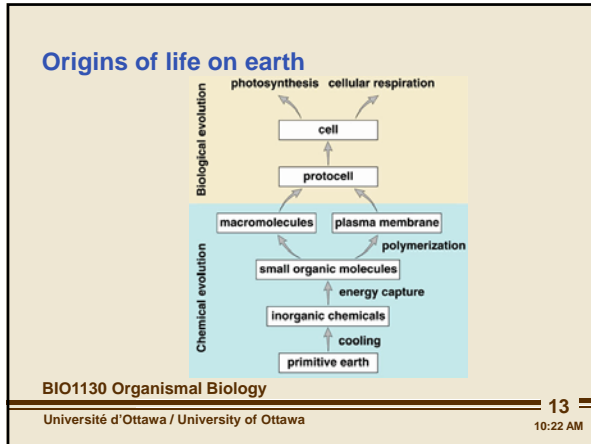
Origins of life on earth

Biological evolution

photosynthesis cellular respiration

cell

protocell

Chemical evolution

macromolecules

plasma membrane

polymerization

small organic molecules

energy capture

inorganic chemicals

cooling

primitive earth

BIO1130 Organismal Biology

Université d'Ottawa / University of Ottawa

13

10:22 AM